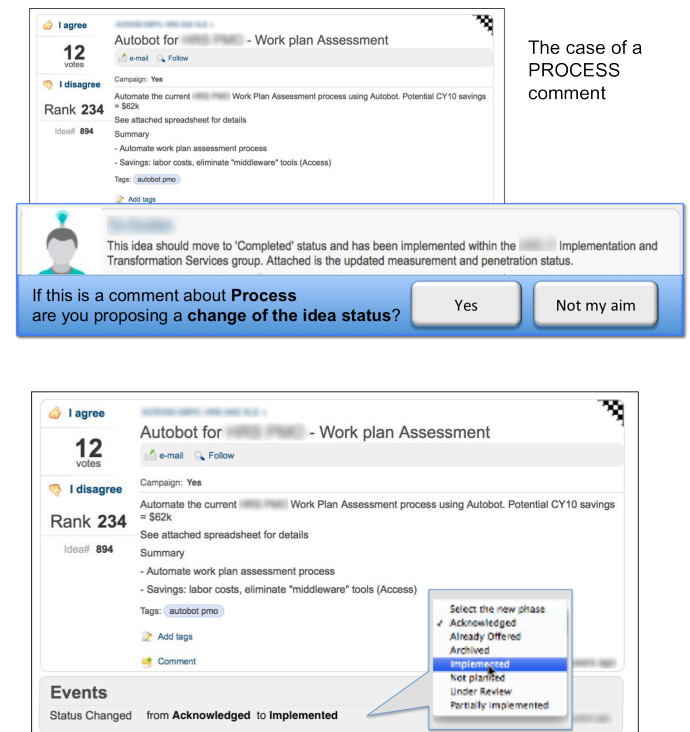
I agree

12
votes

I disagree

Rank 234

Idea# 894

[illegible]

Autobot for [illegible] - Work plan Assessment

e-mail Follow

Campaign: Yes

Automate the current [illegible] Work Plan Assessment process using Autobot. Potential CY10 savings = $62k

See attached spreadsheet for details

Summary

- Automate work plan assessment process

- Savings: labor costs, eliminate "middleware" tools (Access)

Tags: autobot pmo

Add tags

The case of a PROCESS comment

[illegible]

This idea should move to 'Completed' status and has been implemented within the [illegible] Implementation and Transformation Services group. Attached is the updated measurement and penetration status.

If this is a comment about **Process** are you proposing a **change of the idea status**?

Yes

Not my aim

I agree

12
votes

I disagree

Rank 234

Idea# 894

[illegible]

Autobot for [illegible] - Work plan Assessment

e-mail Follow

Campaign: Yes

Automate the current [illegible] Work Plan Assessment process using Autobot. Potential CY10 savings = $62k

See attached spreadsheet for details

Summary

- Automate work plan assessment process

- Savings: labor costs, eliminate "middleware" tools (Access)

Tags: autobot pmo

Add tags

Comment

Select the new phase
✓ Acknowledged
Already Offered
Archived
Implemented
Not planned
Under Review
Partially implemented

Events

Status Changed from **Acknowledged** to **Implemented**